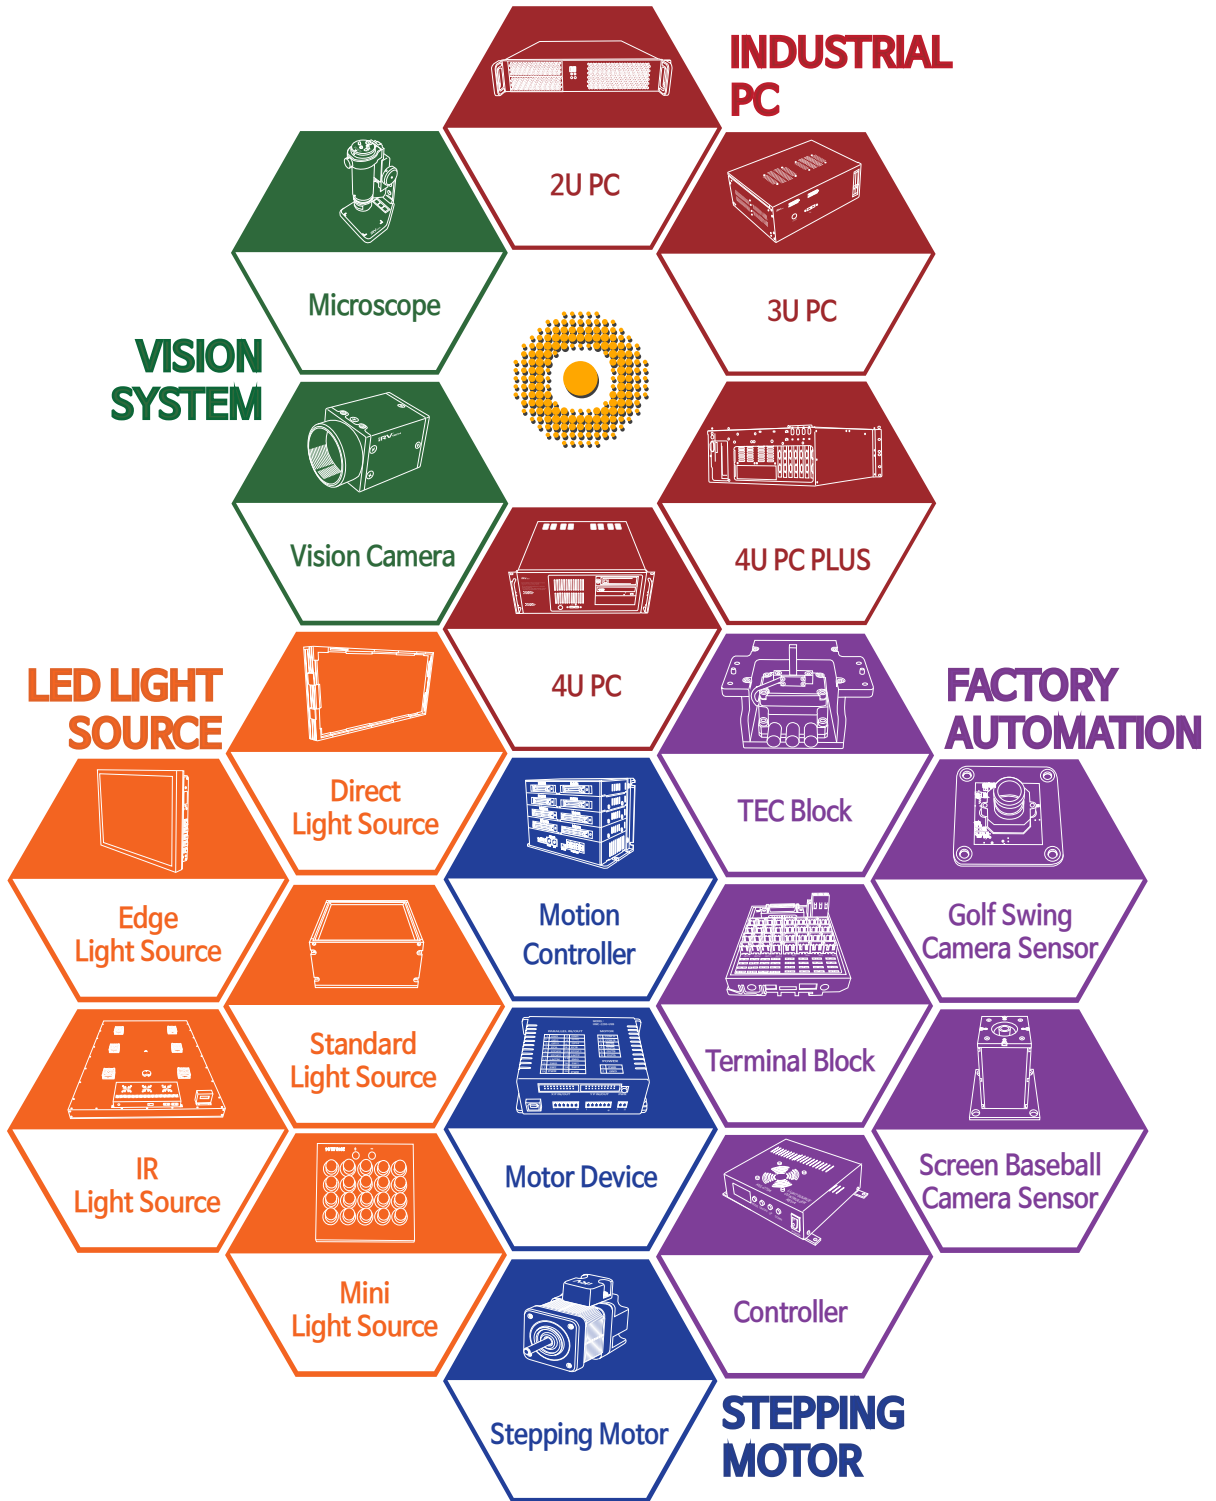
INDUSTRIAL PC

2U PC

Microscope

3U PC

VISION SYSTEM

Vision Camera

4U PC PLUS

4U PC

LED LIGHT SOURCE

FACTORY AUTOMATION

Direct Light Source

TEC Block

Edge Light Source

Motion Controller

Golf Swing Camera Sensor

Standard Light Source

Terminal Block

IR Light Source

Motor Device

Screen Baseball Camera Sensor

Mini Light Source

Controller

Stepping Motor

STEPPING MOTOR